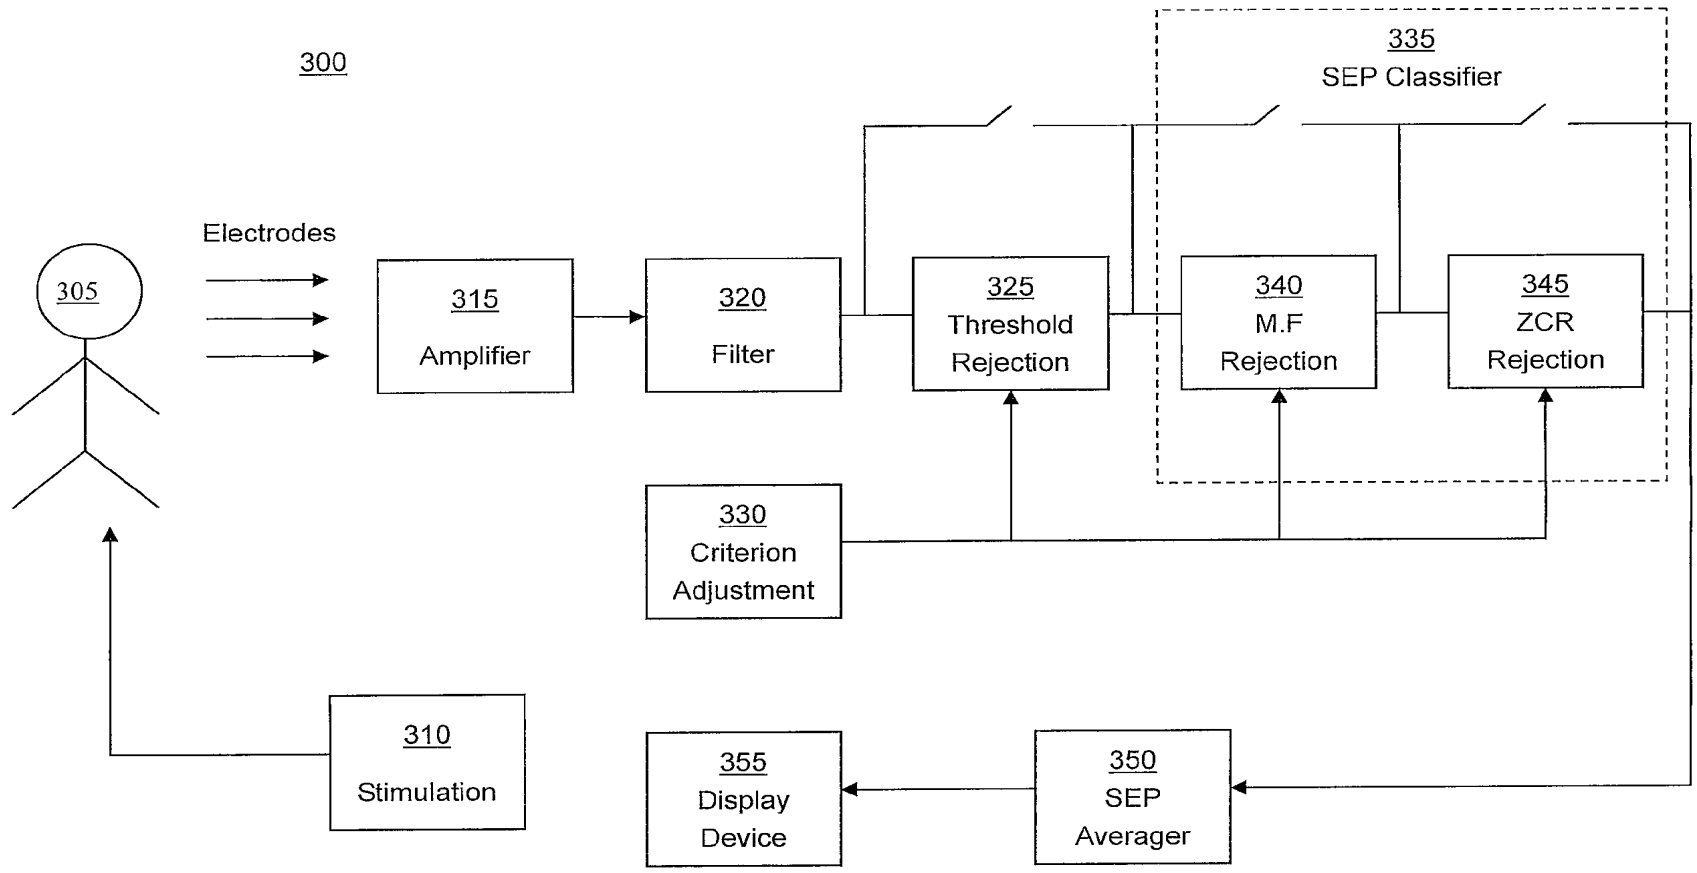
300

335
SEP Classifier

Electrodes

305

315
Amplifier

320
Filter

325
Threshold
Rejection

340
M.F
Rejection

345
ZCR
Rejection

330
Criterion
Adjustment

310
Stimulation

355
Display
Device

350
SEP
Averager